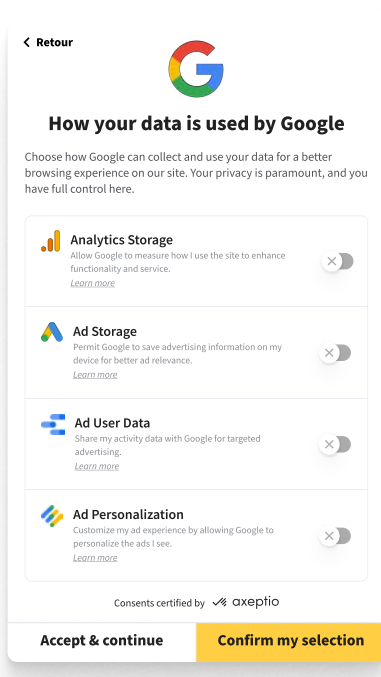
Retour

How your data is used by Google

Choose how Google can collect and use your data for a better browsing experience on our site. Your privacy is paramount, and you have full control here.

Analytics Storage
Allow Google to measure how I use the site to enhance functionality and service.
Learn more

Ad Storage
Permit Google to save advertising information on my device for better ad relevance.
Learn more

Ad User Data
Share my activity data with Google for targeted advertising.
Learn more

Ad Personalization
Customize my ad experience by allowing Google to personalize the ads I see.
Learn more

Consents certified by axeptio

Accept & continue

Confirm my selection